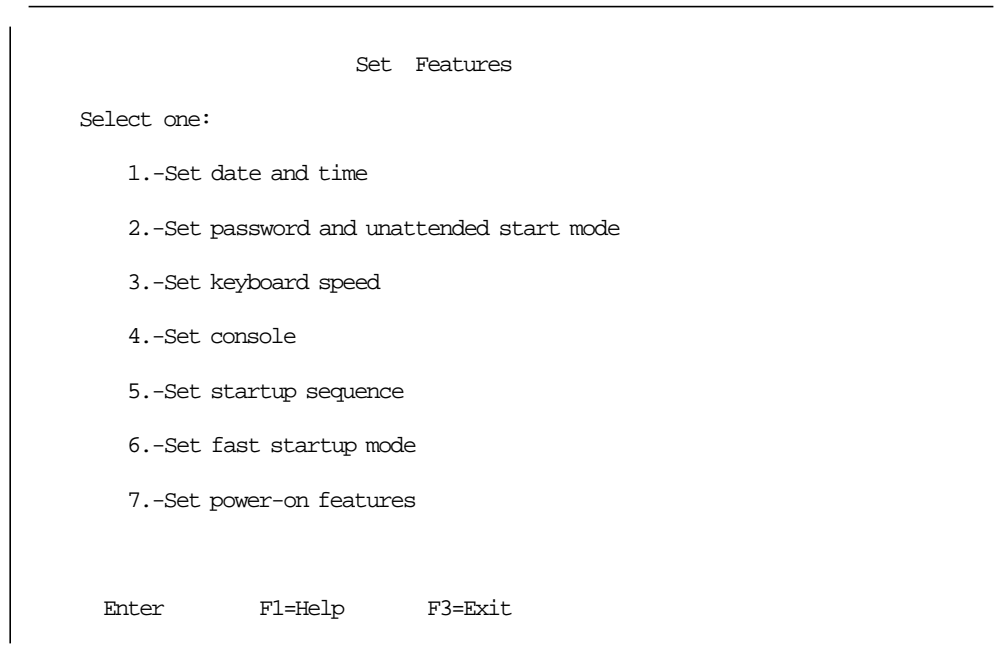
Set Features

Select one:

1.-Set date and time

2.-Set password and unattended start mode

3.-Set keyboard speed

4.-Set console

5.-Set startup sequence

6.-Set fast startup mode

7.-Set power-on features

Enter F1=Help F3=Exit